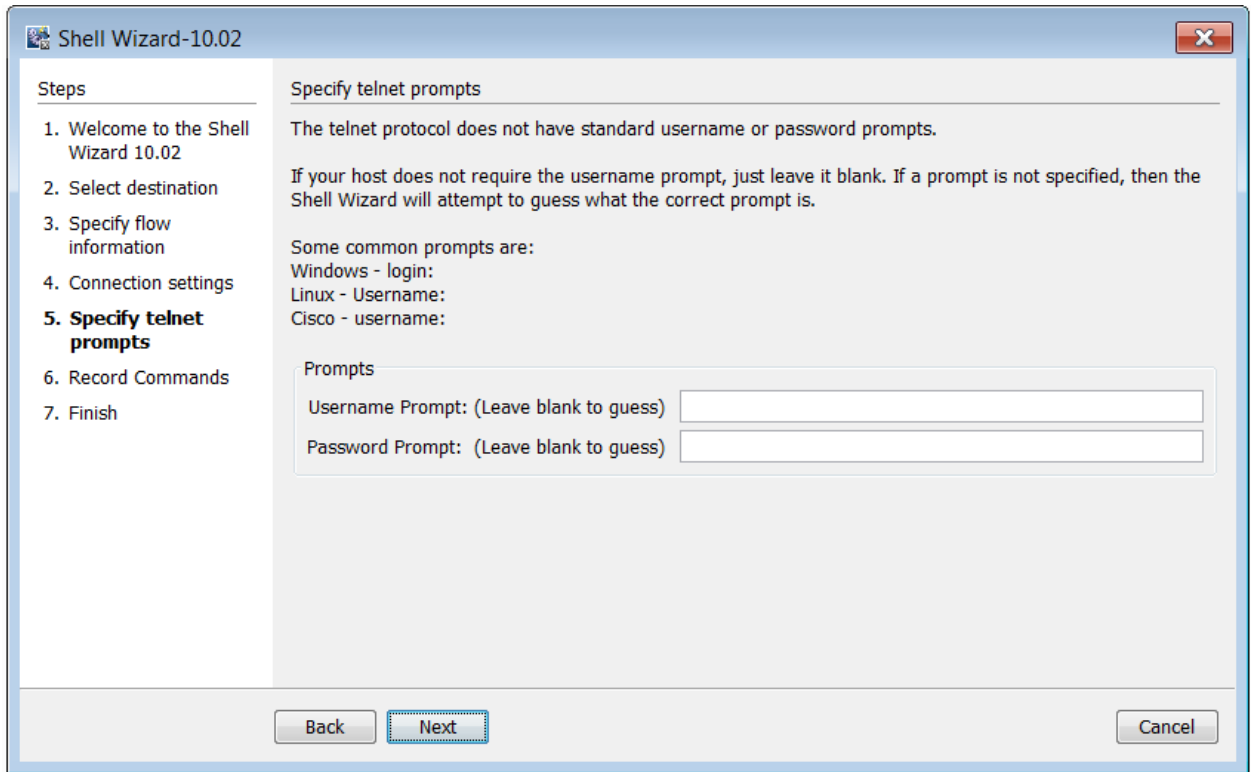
Shell Wizard-10.02

Steps

1. Welcome to the Shell Wizard 10.02
2. Select destination
3. Specify flow information
4. Connection settings
5. Specify telnet prompts
6. Record Commands
7. Finish

Specify telnet prompts

The telnet protocol does not have standard username or password prompts.

If your host does not require the username prompt, just leave it blank. If a prompt is not specified, then the Shell Wizard will attempt to guess what the correct prompt is.

Some common prompts are:
Windows - login:
Linux - Username:
Cisco - username:

Prompts

Username Prompt: (Leave blank to guess)

Password Prompt: (Leave blank to guess)

Back Next Cancel